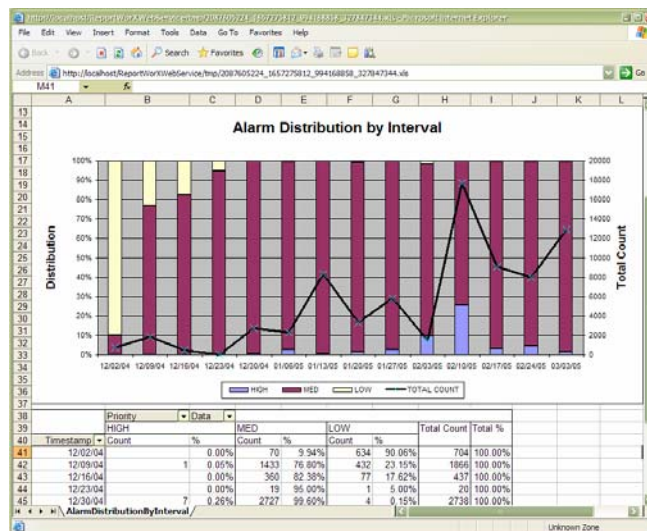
http://localhost/ReportWorXWebService/tmp/2087605224_1657275812_994168858_327847344.xls - Microsoft Internet Explorer

File Edit View Insert Format Tools Data Go To Favorites Help

Back Search Favorites

Address http://localhost/ReportWorXWebService/tmp/2087605224_1657275812_994168858_327847344.xls Go

M41 fx

Alarm Distribution by Interval

Distribution

Total Count

100%
90%
80%
70%
60%
50%
40%
30%
20%
10%
0%

20000
18000
16000
14000
12000
10000
8000
6000
4000
2000
0

12/02/04 12/09/04 12/16/04 12/23/04 12/30/04 01/06/05 01/13/05 01/20/05 01/27/05 02/03/05 02/10/05 02/17/05 02/24/05 03/03/05

HIGH MED LOW TOTAL COUNT

| | Priority | Data | | | | | | |
|---|---|---|---|---|---|---|---|---|
| | HIGH | | MED | | LOW | | Total Count | Total % |
| Timestamp | Count | % | Count | % | Count | % | | |
| 12/02/04 | | 0.00% | 70 | 9.94% | 634 | 90.06% | 704 | 100.00% |
| 12/09/04 | 1 | 0.05% | 1433 | 76.80% | 432 | 23.15% | 1866 | 100.00% |
| 12/16/04 | | 0.00% | 360 | 82.38% | 77 | 17.62% | 437 | 100.00% |
| 12/23/04 | | 0.00% | 19 | 95.00% | 1 | 5.00% | 20 | 100.00% |
| 12/30/04 | 7 | 0.26% | 2727 | 99.60% | 4 | 0.15% | 2738 | 100.00% |

AlarmDistributionByInterval

Unknown Zone